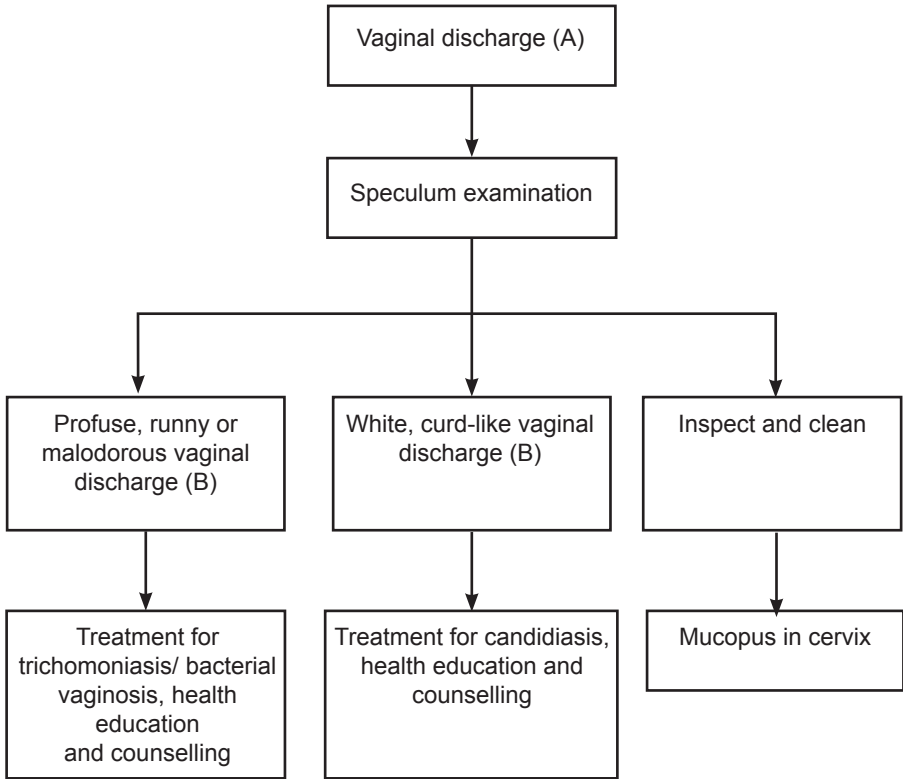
Vaginal discharge (A)

Speculum examination

Profuse, runny or malodorous vaginal discharge (B)

White, curd-like vaginal discharge (B)

Inspect and clean

Treatment for trichomoniasis/ bacterial vaginosis, health education and counselling

Treatment for candidiasis, health education and counselling

Mucopus in cervix